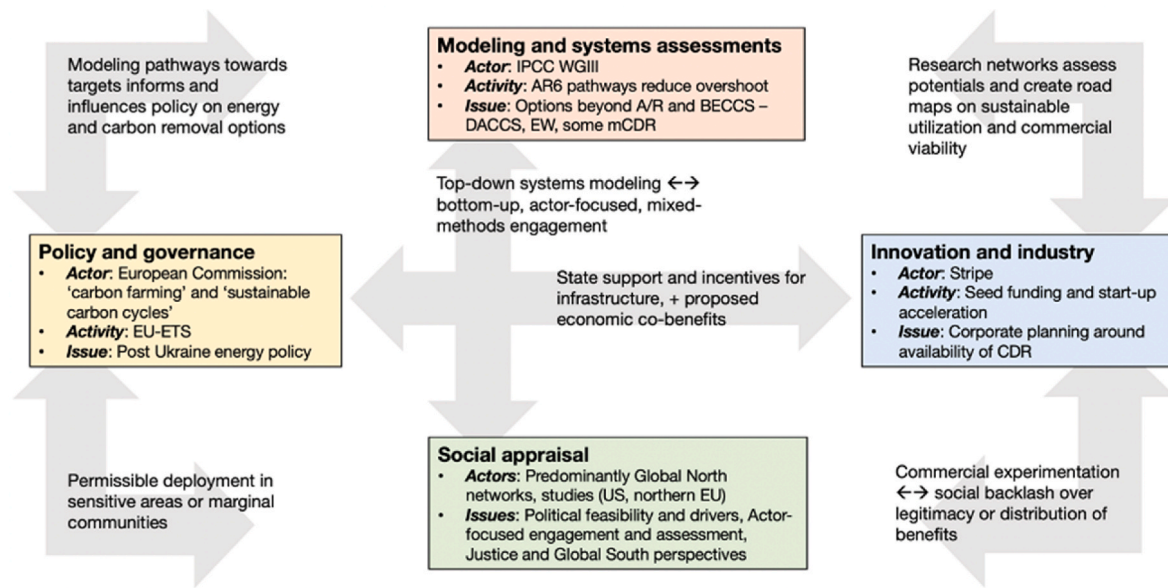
Modeling pathways towards targets informs and influences policy on energy and carbon removal options

**Modeling and systems assessments**
- *Actor*: IPCC WGIII
- *Activity*: AR6 pathways reduce overshoot
- *Issue*: Options beyond A/R and BECCS – DACCS, EW, some mCDR

Research networks assess potentials and create road maps on sustainable utilization and commercial viability

Top-down systems modeling ←→ bottom-up, actor-focused, mixed-methods engagement

**Policy and governance**
- *Actor*: European Commission: 'carbon farming' and 'sustainable carbon cycles'
- *Activity*: EU-ETS
- *Issue*: Post Ukraine energy policy

State support and incentives for infrastructure, + proposed economic co-benefits

**Innovation and industry**
- *Actor*: Stripe
- *Activity*: Seed funding and start-up acceleration
- *Issue*: Corporate planning around availability of CDR

Permissible deployment in sensitive areas or marginal communities

**Social appraisal**
- *Actors*: Predominantly Global North networks, studies (US, northern EU)
- *Issues*: Political feasibility and drivers, Actor-focused engagement and assessment, Justice and Global South perspectives

Commercial experimentation ←→ social backlash over legitimacy or distribution of benefits